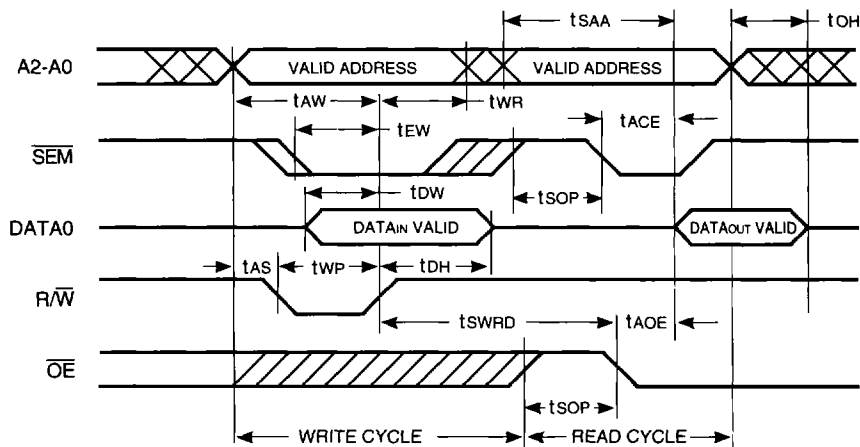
tSAA
tOH
A2-A0
VALID ADDRESS
VALID ADDRESS
tAW
tWR
tEW
tACE
$\overline{SEM}$
tDW
tSOP
DATA0
DATAIN VALID
DATAOUT VALID
tAS
tWP
tDH
$R/\overline{W}$
tSWRD
tAOE
$\overline{OE}$
tSOP
WRITE CYCLE
READ CYCLE